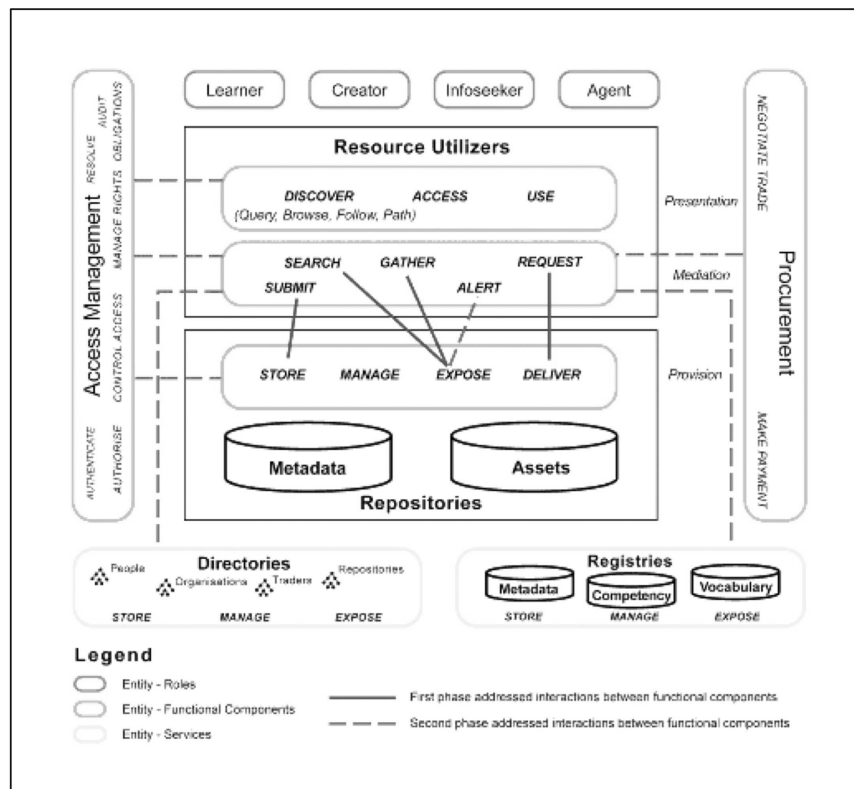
Learner

Creator

Infoseeker

Agent

Access Management

RESOLVE

AUDIT

MANAGE RIGHTS

OBLIGATIONS

CONTROL ACCESS

AUTHENTICATE

AUTHORISE

Resource Utilizers

DISCOVER

ACCESS

USE

(Query, Browse, Follow, Path)

Presentation

SEARCH

GATHER

REQUEST

SUBMIT

ALERT

Mediation

STORE

MANAGE

EXPOSE

DELIVER

Provision

Metadata

Assets

Repositories

NEGOTIATE TRADE

Procurement

MAKE PAYMENT

Directories

People

Organisations

Traders

Repositories

STORE

MANAGE

EXPOSE

Registries

Metadata

Competency

Vocabulary

STORE

MANAGE

EXPOSE

Legend

Entity - Roles

Entity - Functional Components

Entity - Services

First phase addressed interactions between functional components

Second phase addressed interactions between functional components